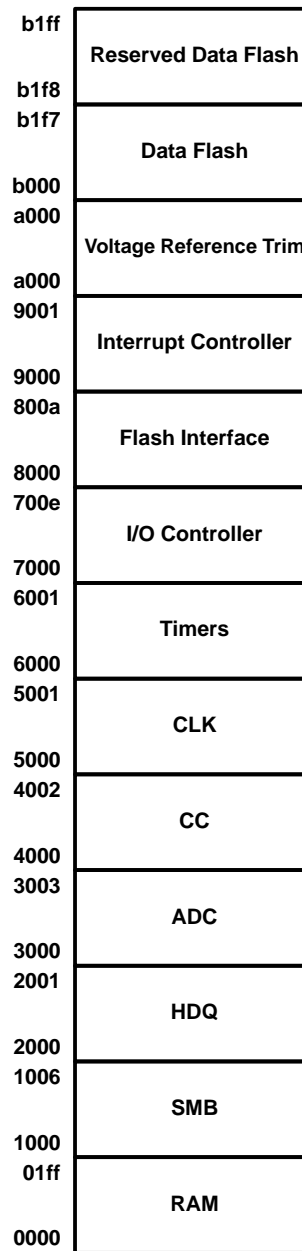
b1ff
Reserved Data Flash
b1f8
b1f7
Data Flash
b000
a000
Voltage Reference Trim
a000
9001
Interrupt Controller
9000
800a
Flash Interface
8000
700e
I/O Controller
7000
6001
Timers
6000
5001
CLK
5000
4002
CC
4000
3003
ADC
3000
2001
HDQ
2000
1006
SMB
1000
01ff
RAM
0000